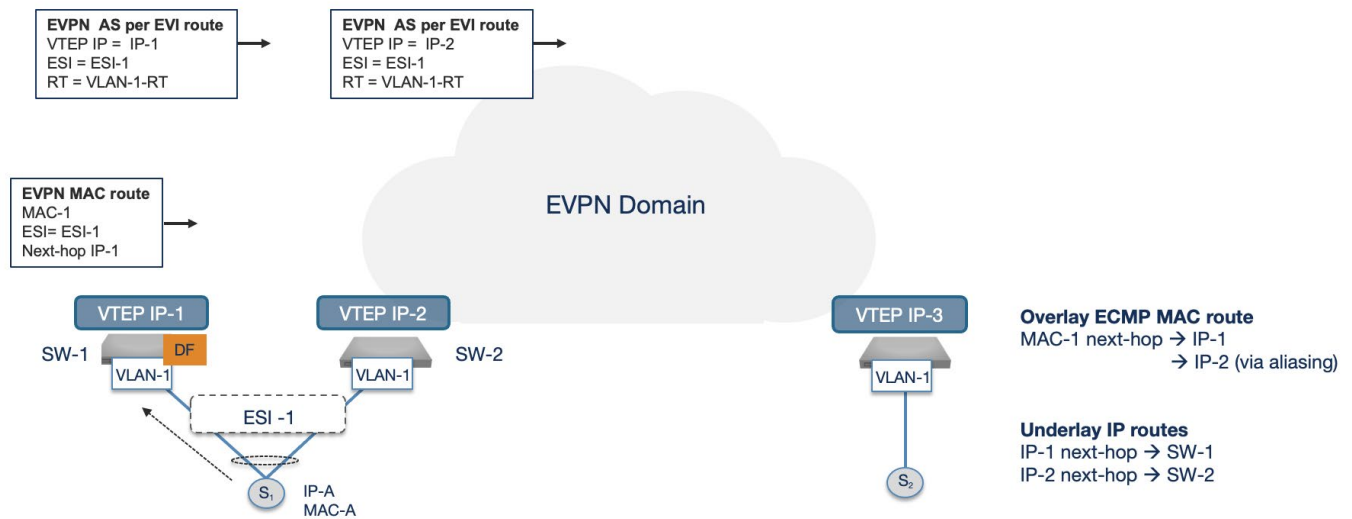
**EVPN AS per EVI route**
VTEP IP = IP-1
ESI = ESI-1
RT = VLAN-1-RT

**EVPN AS per EVI route**
VTEP IP = IP-2
ESI = ESI-1
RT = VLAN-1-RT

**EVPN MAC route**
MAC-1
ESI= ESI-1
Next-hop IP-1

EVPN Domain

VTEP IP-1

SW-1

DF

VLAN-1

VTEP IP-2

SW-2

VLAN-1

ESI -1

$S_1$

IP-A
MAC-A

VTEP IP-3

VLAN-1

$S_2$

**Overlay ECMP MAC route**
MAC-1 next-hop → IP-1
→ IP-2 (via aliasing)

**Underlay IP routes**
IP-1 next-hop → SW-1
IP-2 next-hop → SW-2